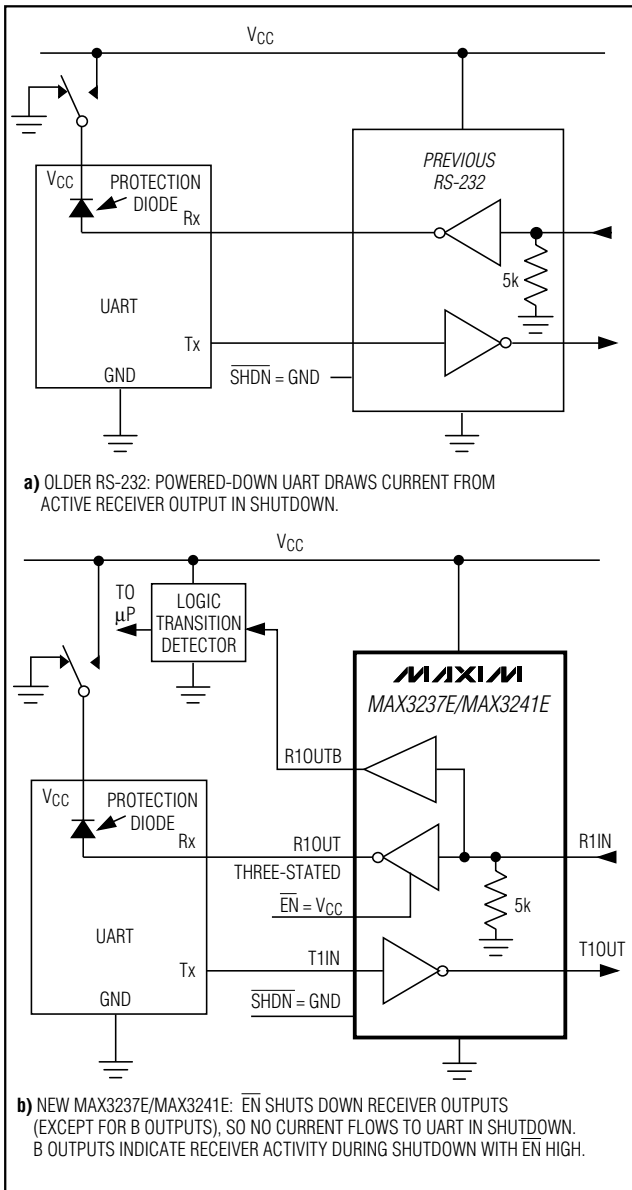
$V_{CC}$

$V_{CC}$

PROTECTION DIODE

Rx

UART

Tx

GND

PREVIOUS RS-232

5k

$\overline{SHDN}$ = GND

a) OLDER RS-232: POWERED-DOWN UART DRAWS CURRENT FROM ACTIVE RECEIVER OUTPUT IN SHUTDOWN.

$V_{CC}$

TO µP

LOGIC TRANSITION DETECTOR

MAXIM

MAX3237E/MAX3241E

R1OUTB

$V_{CC}$

PROTECTION DIODE

Rx

R1OUT

THREE-STATED

$\overline{EN}$ = $V_{CC}$

R1IN

5k

UART

Tx

T1IN

T1OUT

GND

$\overline{SHDN}$ = GND

b) NEW MAX3237E/MAX3241E: $\overline{EN}$ SHUTS DOWN RECEIVER OUTPUTS (EXCEPT FOR B OUTPUTS), SO NO CURRENT FLOWS TO UART IN SHUTDOWN. B OUTPUTS INDICATE RECEIVER ACTIVITY DURING SHUTDOWN WITH $\overline{EN}$ HIGH.